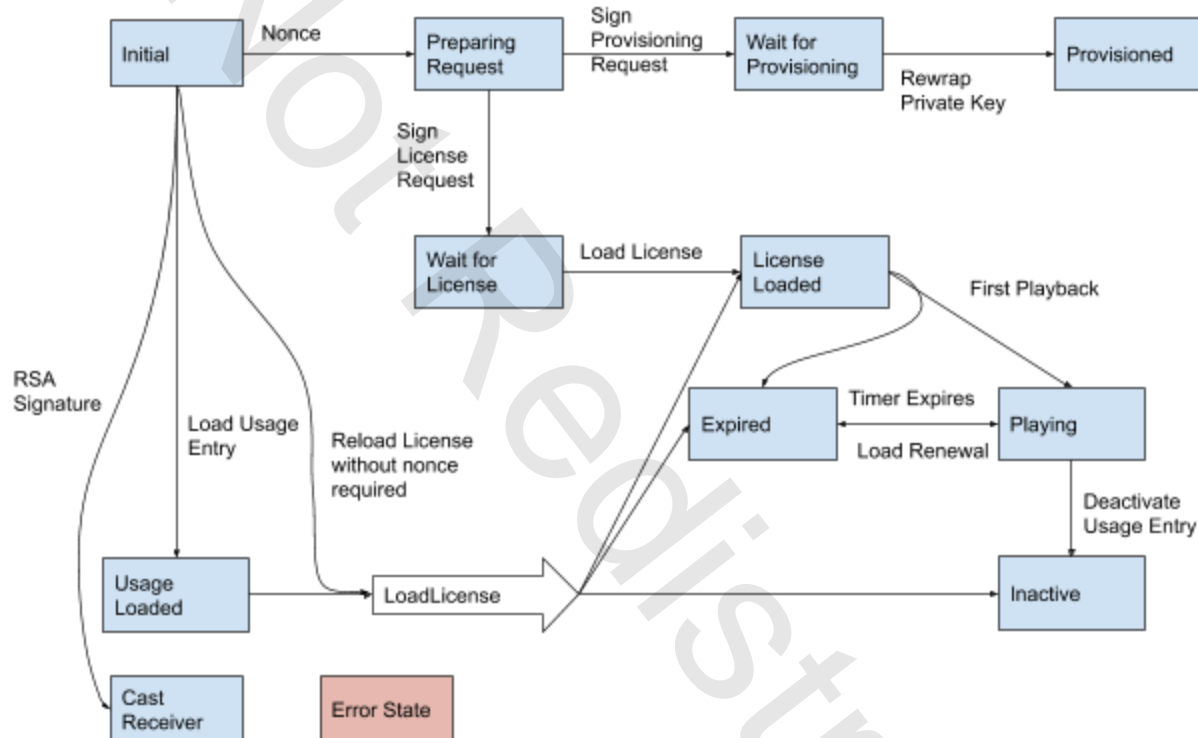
Initial

Nonce

Preparing Request

Sign Provisioning Request

Wait for Provisioning

Rewrap Private Key

Provisioned

Sign License Request

Wait for License

Load License

License Loaded

First Playback

RSA Signature

Load Usage Entry

Reload License without nonce required

Expired

Timer Expires

Load Renewal

Playing

Deactivate Usage Entry

Usage Loaded

LoadLicense

Inactive

Cast Receiver

Error State